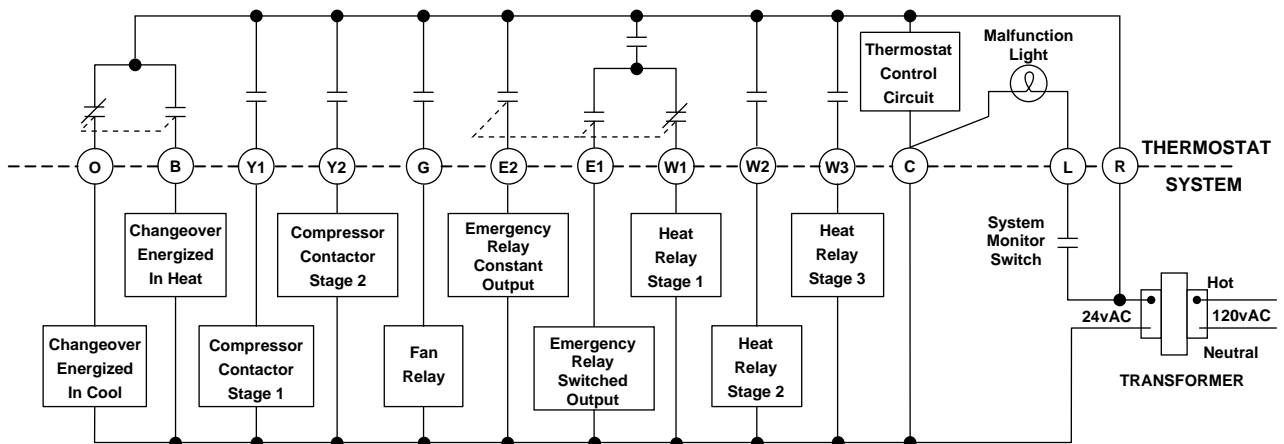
Thermostat Control Circuit

Malfunction Light

O
B
Y1
Y2
G
E2
E1
W1
W2
W3
C
L
R

THERMOSTAT

SYSTEM

Changeover Energized In Heat

Compressor Contactor Stage 2

Emergency Relay Constant Output

Heat Relay Stage 1

Heat Relay Stage 3

System Monitor Switch

Hot

24vAC

120vAC

Neutral

TRANSFORMER

Changeover Energized In Cool

Compressor Contactor Stage 1

Fan Relay

Emergency Relay Switched Output

Heat Relay Stage 2